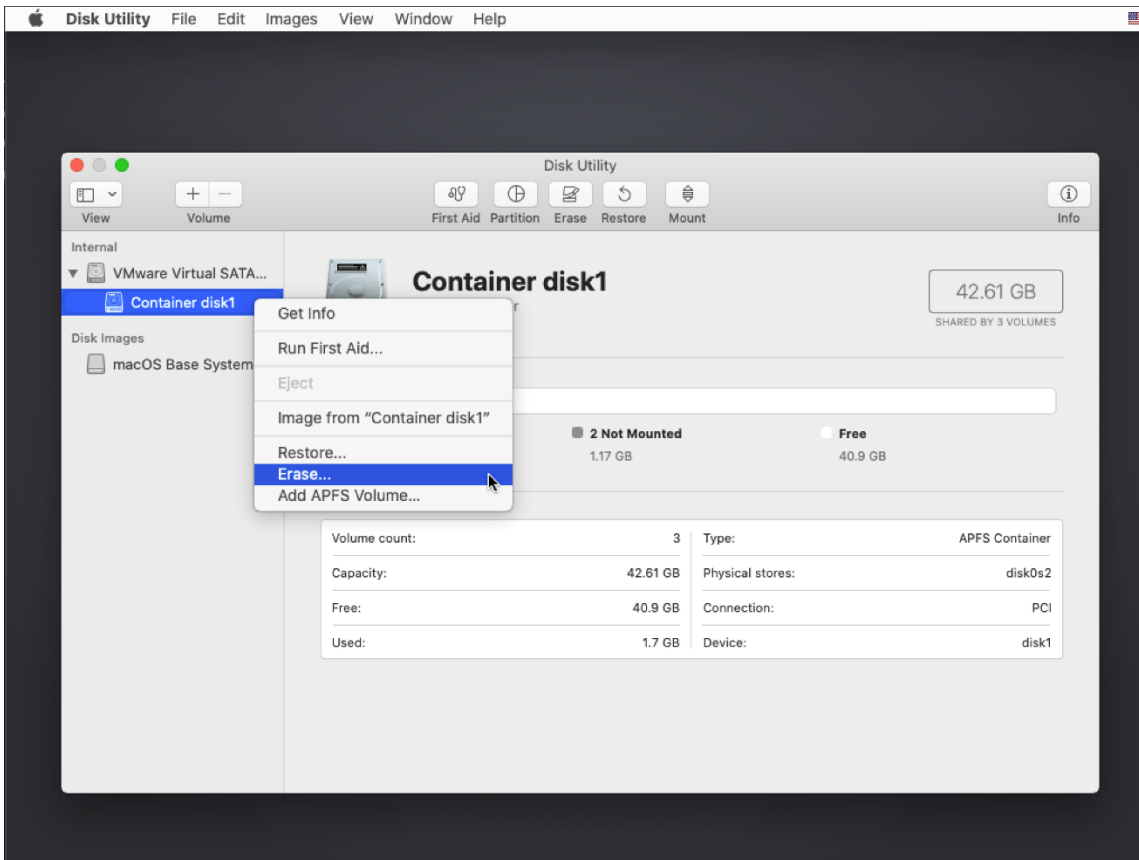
Disk Utility File Edit Images View Window Help

Disk Utility

View Volume

First Aid Partition Erase Restore Mount

Info

Internal

VMware Virtual SATA...

Container disk1

Disk Images

macOS Base System

Get Info

Run First Aid...

Eject

Image from "Container disk1"

Restore...

Erase...

Add APFS Volume...

Container disk1

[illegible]r

42.61 GB

SHARED BY 3 VOLUMES

2 Not Mounted

1.17 GB

Free

40.9 GB

| Volume count: | 3 | Type: | APFS Container |
|---|---|---|---|
| Capacity: | 42.61 GB | Physical stores: | disk0s2 |
| Free: | 40.9 GB | Connection: | PCI |
| Used: | 1.7 GB | Device: | disk1 |